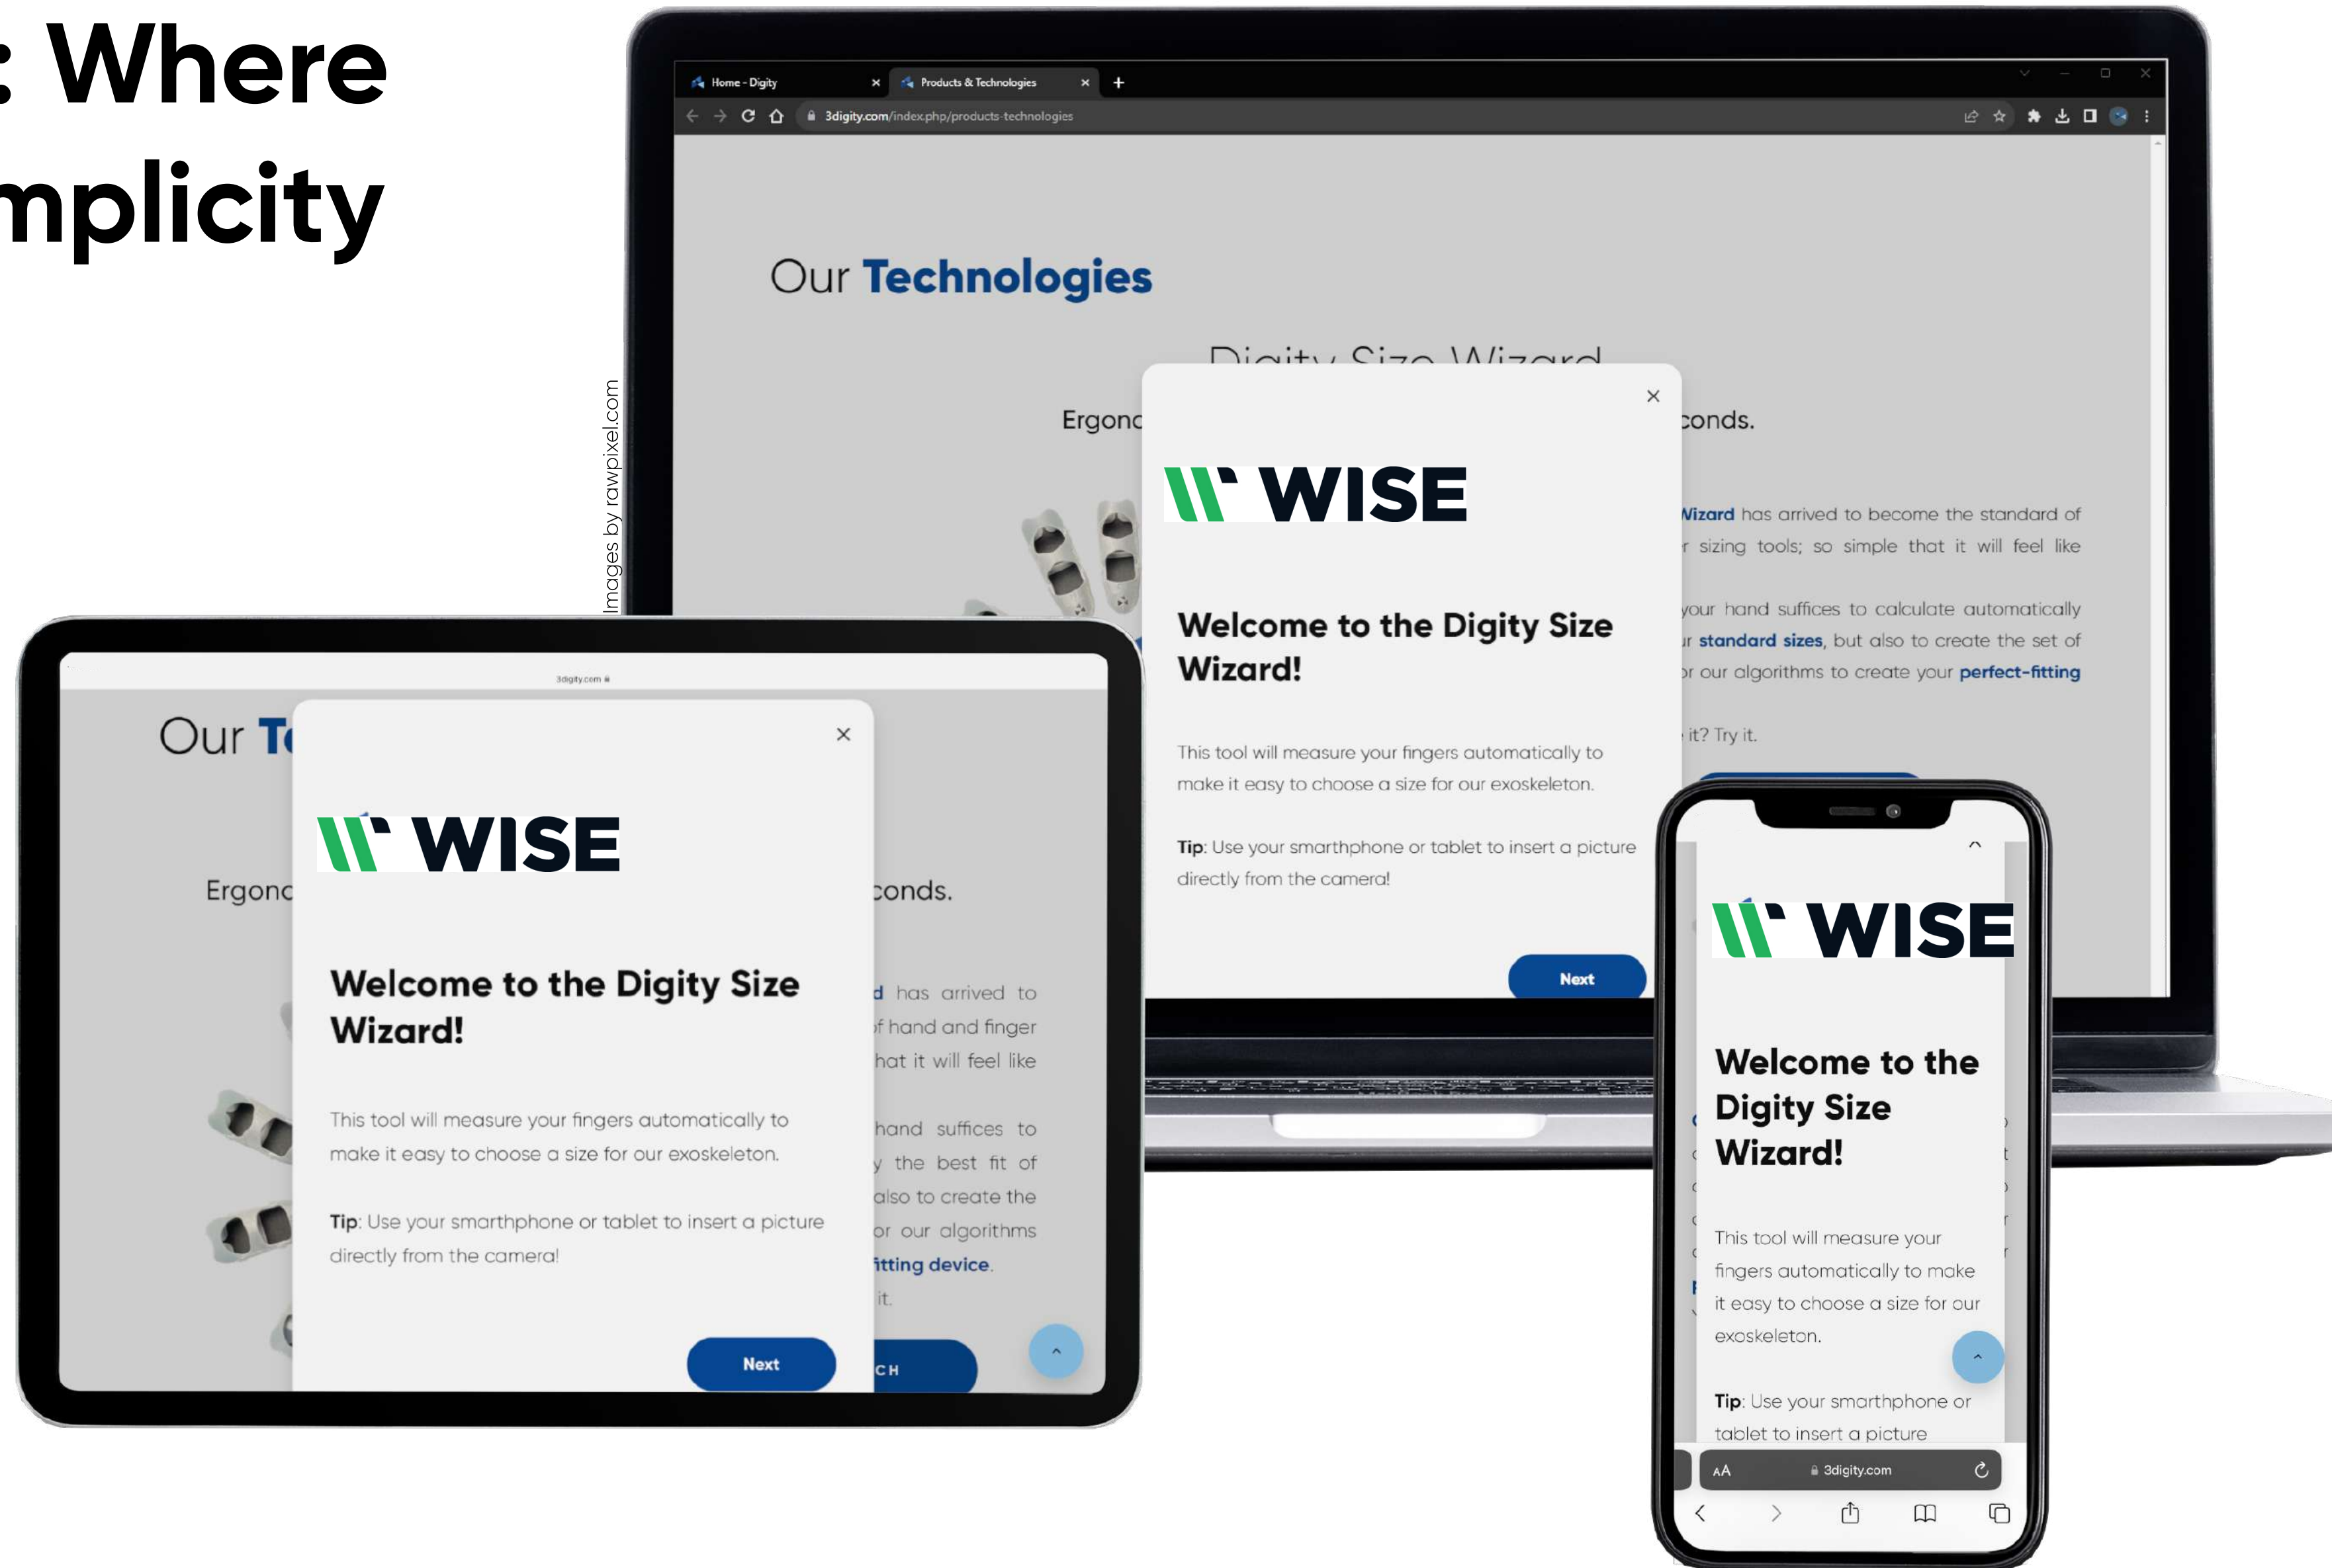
: Where
mplicity

Images by rawpixel.com

Home - Digity
Products & Technologies
3digity.com/index.php/products-technologies

Our Technologies

Digity Size Wizard

Ergonc
conds.

WISE

Welcome to the Digity Size Wizard!

This tool will measure your fingers automatically to make it easy to choose a size for our exoskeleton.

Tip: Use your smartphone or tablet to insert a picture directly from the camera!

Next

Wizard has arrived to become the standard of
r sizing tools; so simple that it will feel like

your hand suffices to calculate automatically
r standard sizes, but also to create the set of
or our algorithms to create your perfect-fitting

it? Try it.

3digity.com

Our T

Ergonc
conds.

WISE

Welcome to the Digity Size Wizard!

This tool will measure your fingers automatically to make it easy to choose a size for our exoskeleton.

Tip: Use your smartphone or tablet to insert a picture directly from the camera!

Next

d has arrived to
f hand and finger
hat it will feel like

hand suffices to
y the best fit of
also to create the
or our algorithms
itting device.
it.

CH

WISE

Welcome to the Digity Size Wizard!

This tool will measure your fingers automatically to make it easy to choose a size for our exoskeleton.

Tip: Use your smartphone or tablet to insert a picture

AA
3digity.com